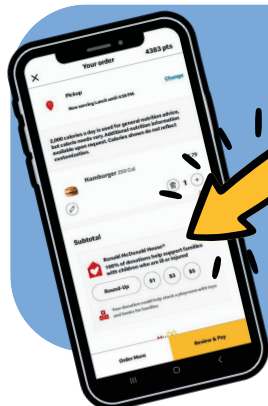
4383 pts

Your order

Change

Pickup

Now serving Lunch until 4:59 PM

2,000 calories a day is used for general nutrition advice, but calorie needs vary. Additional nutrition information available upon request. Calories shown do not reflect customization.

Hamburger 250 Cal

1

Subtotal

Ronald McDonald House®

100% of donations help support families with children who are ill or injured

Round Up

$1

$3

$5

Your donation could help stock a playroom with toys and books for families

Order More

Review & Pay